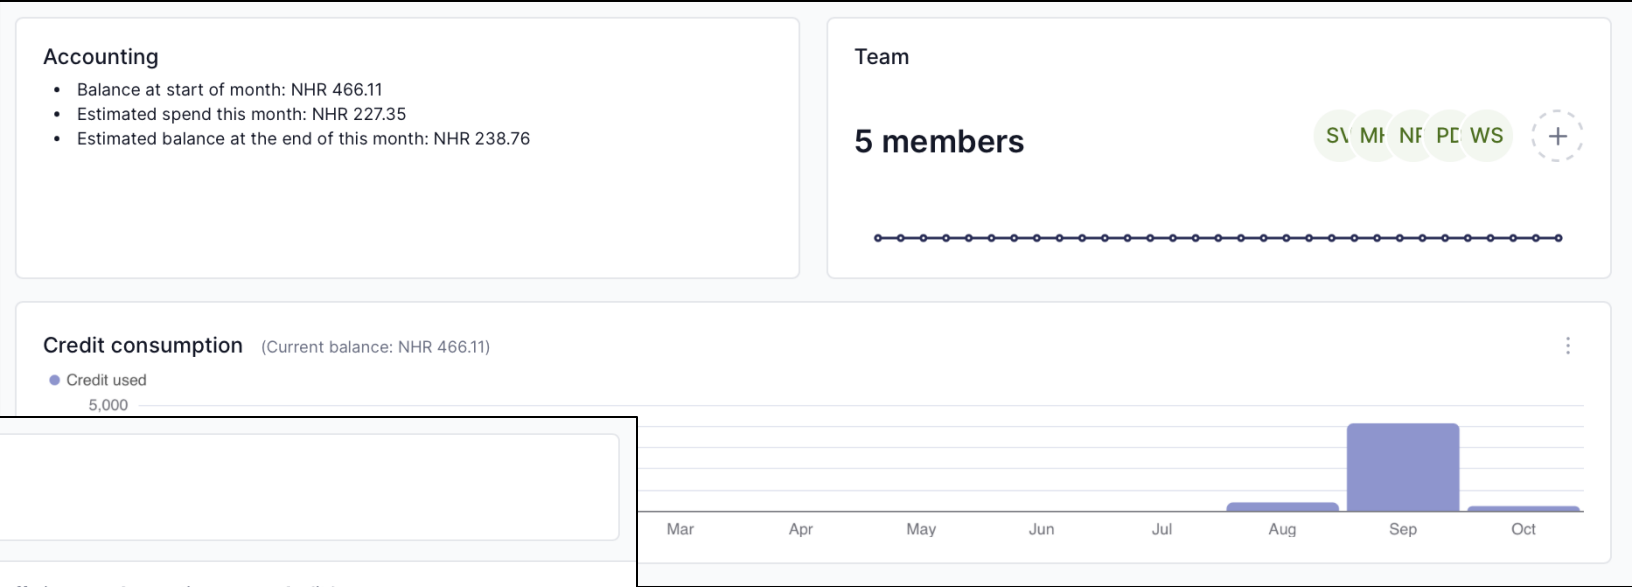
Accounting

- Balance at start of month: NHR 466.11
- Estimated spend this month: NHR 227.35
- Estimated balance at the end of this month: NHR 238.76

Team

5 members

SV MH NF PD WS +

Credit consumption (Current balance: NHR 466.11)

Credit used

5,000

Mar Apr May Jun Jul Aug Sep Oct